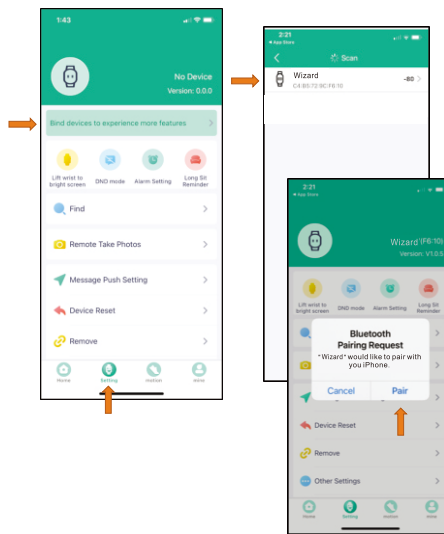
1:43

No Device
Version: 0.0.0

Bind devices to experience more features

Lift wrist to bright screen
DND mode
Alarm Setting
Long Sit Reminder

Find

Remote Take Photos

Message Push Setting

Device Reset

Remove

Home
Setting
motion
Mine

2:21
◀ App Store
Scan

Wizard
C4:B5:72:9C:F8:10
-80

2:21
◀ App Store

Wizard(F8:10)
Version: V1.0.5

Lift wrist to bright screen
DND mode
Alarm Setting
Long Sit Reminder

Bluetooth Pairing Request
"Wizard" would like to pair with you iPhone.

Cancel
Pair

Device Reset

Remove

Other Settings

Home
Setting
motion
Mine